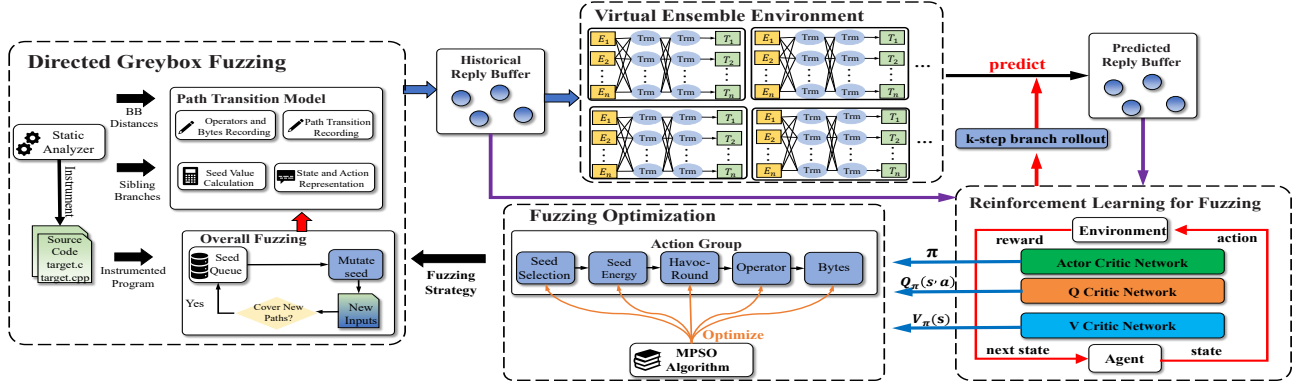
Directed Greybox Fuzzing

Static Analyzer

Instrument

Source Code target.c target.cpp

BB Distances

Sibling Branches

Instrumented Program

Path Transition Model

Operators and Bytes Recording

Path Transition Recording

Seed Value Calculation

State and Action Representation

Overall Fuzzing

Seed Queue

Mutate seed

Yes

Cover New Paths?

New Inputs

Historical Reply Buffer

Virtual Ensemble Environment

$E_1$ $E_2$ $E_n$ Trm Trm Trm $T_1$ $T_2$ $T_n$

$E_1$ $E_2$ $E_n$ Trm Trm Trm $T_1$ $T_2$ $T_n$

...

$E_1$ $E_2$ $E_n$ Trm Trm Trm $T_1$ $T_2$ $T_n$

$E_1$ $E_2$ $E_n$ Trm Trm Trm $T_1$ $T_2$ $T_n$

...

predict

Predicted Reply Buffer

k-step branch rollout

Fuzzing Strategy

Fuzzing Optimization

Action Group

Seed Selection

Seed Energy

Havoc-Round

Operator

Bytes

Optimize

MPSO Algorithm

Reinforcement Learning for Fuzzing

reward

Environment

action

$\pi$

Actor Critic Network

$Q_\pi(s\cdot a)$

Q Critic Network

$V_\pi(s)$

V Critic Network

next state

Agent

state